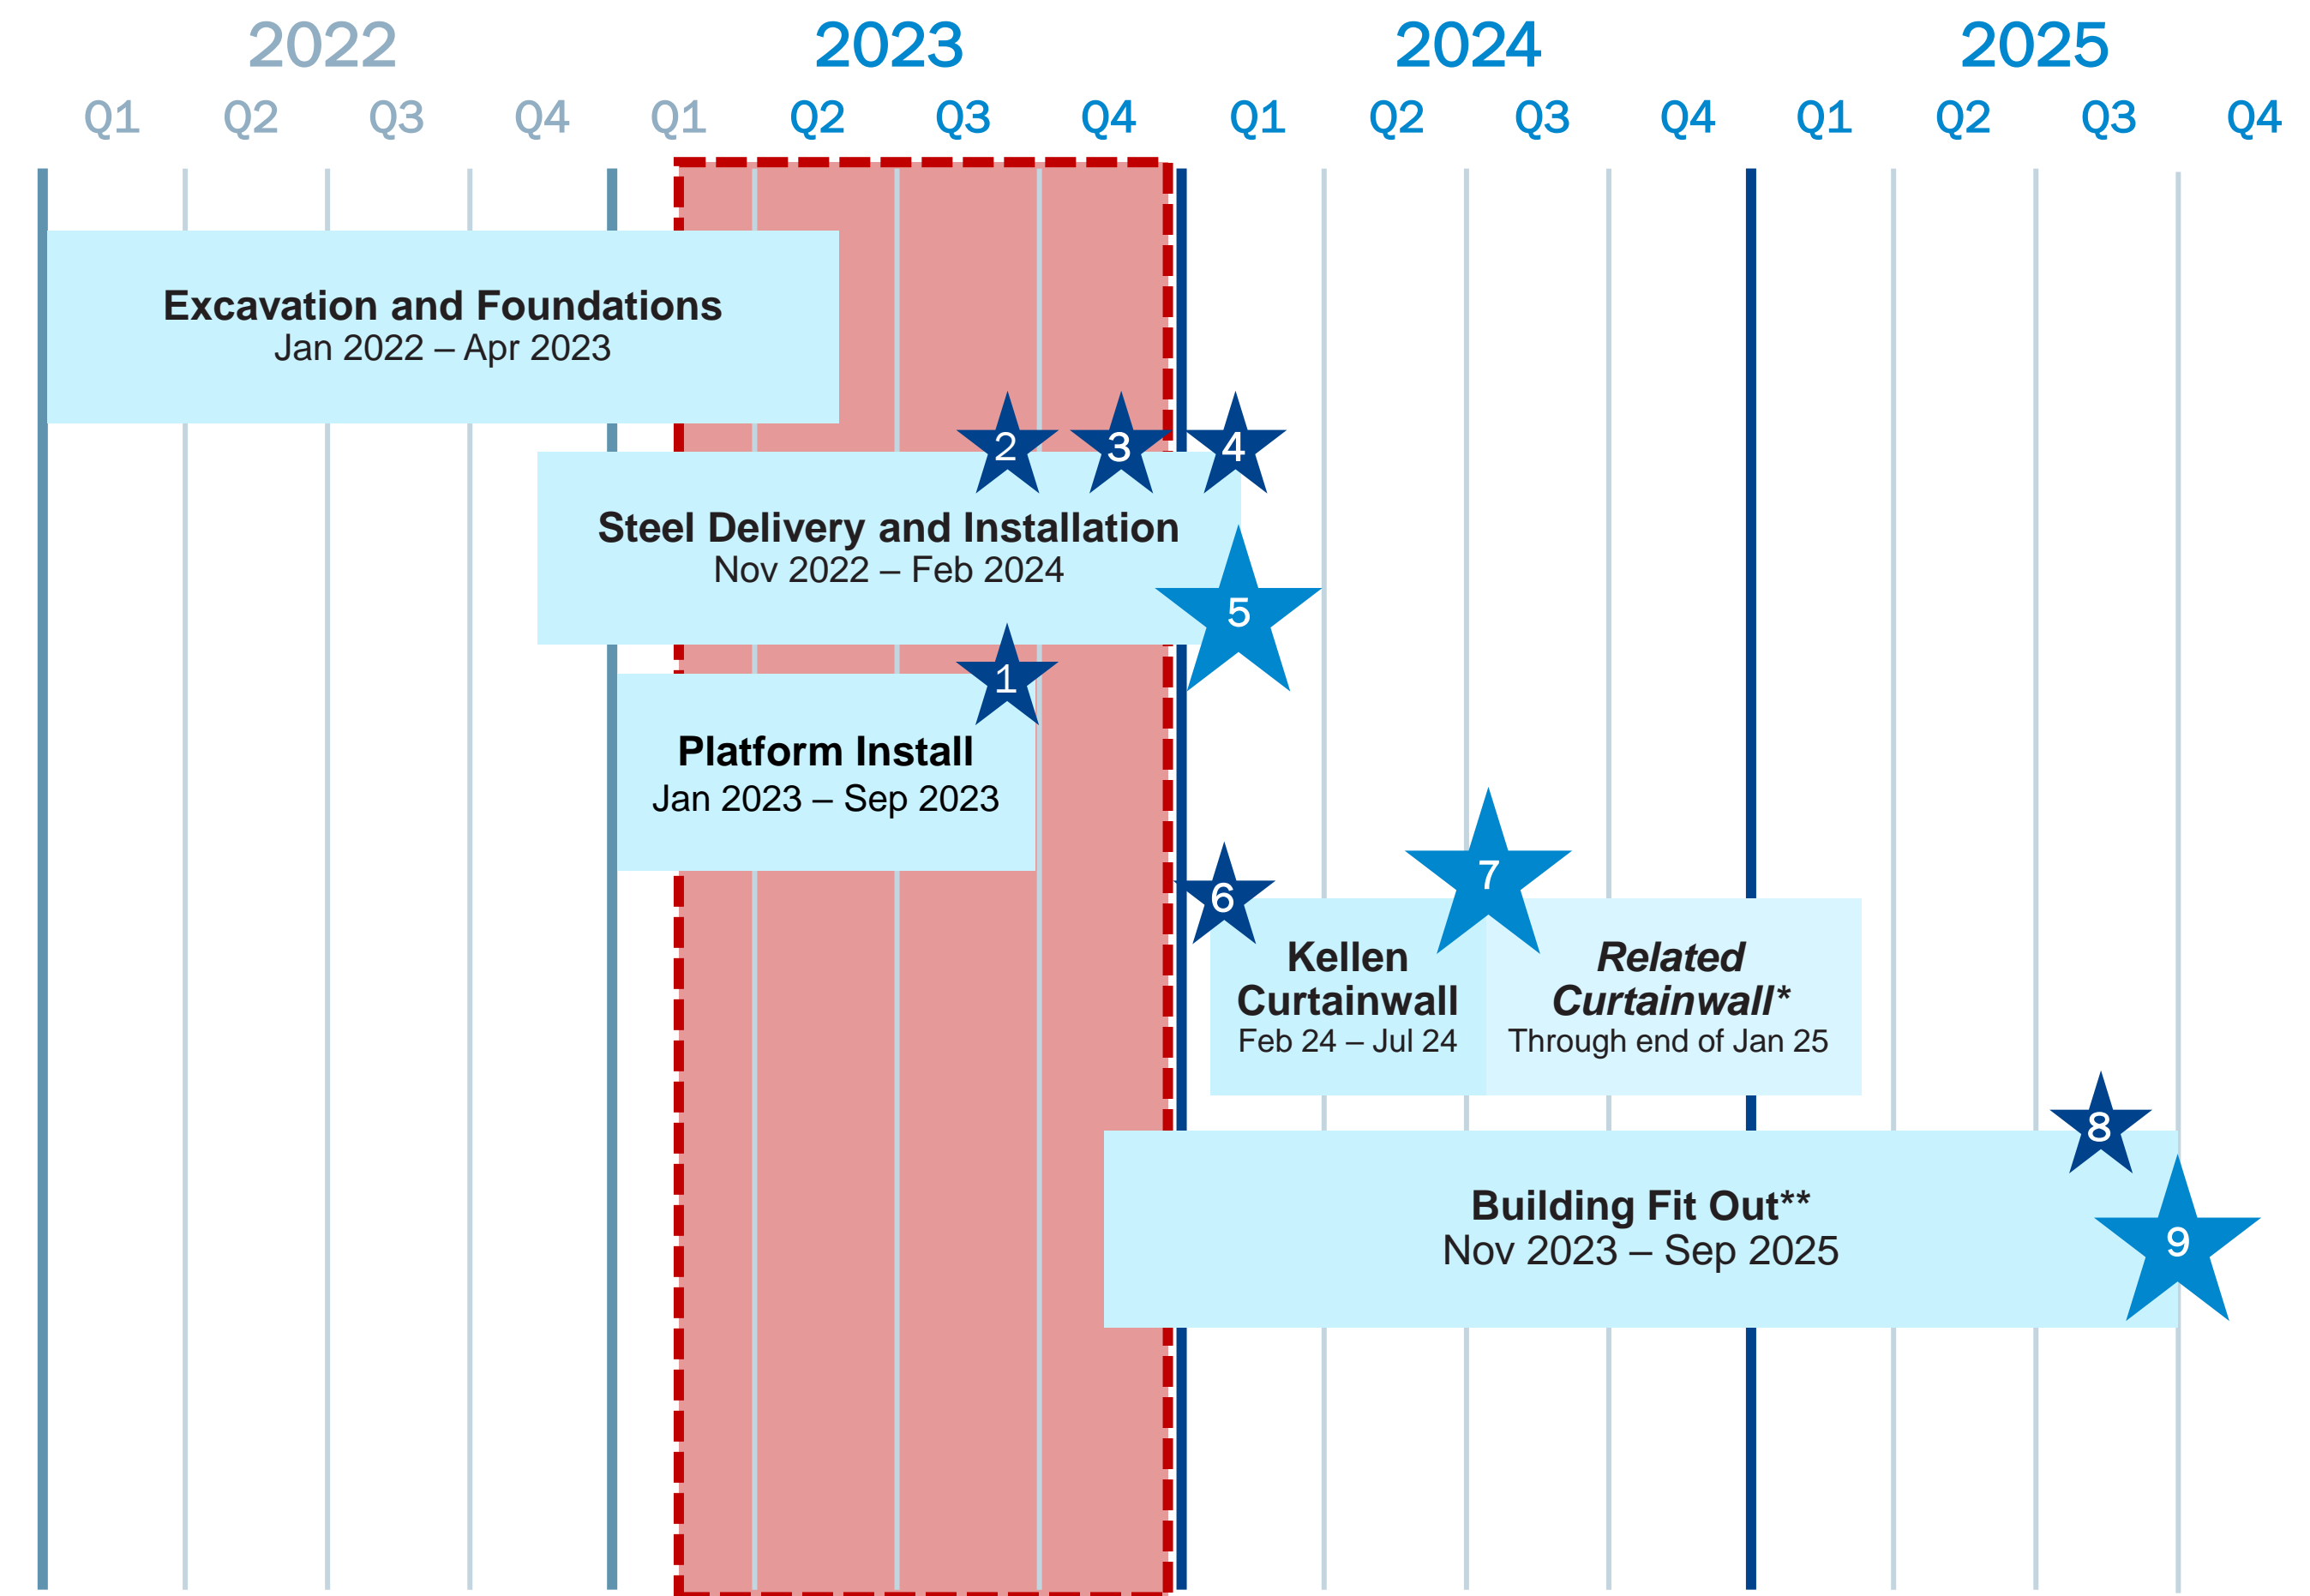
| 2022 | | | | 2023 | | | | 2024 | | | | 2025 | | | |
|---|---|---|---|---|---|---|---|---|---|---|---|---|---|---|---|
| Q1 | Q2 | Q3 | Q4 | Q1 | Q2 | Q3 | Q4 | Q1 | Q2 | Q3 | Q4 | Q1 | Q2 | Q3 | Q4 |

**Excavation and Foundations**
Jan 2022 – Apr 2023

2 3 4

**Steel Delivery and Installation**
Nov 2022 – Feb 2024

5

1

**Platform Install**
Jan 2023 – Sep 2023

6 7

**Kellen Curtainwall**
Feb 24 – Jul 24

***Related Curtainwall****
Through end of Jan 25

8

**Building Fit Out****
Nov 2023 – Sep 2025

9